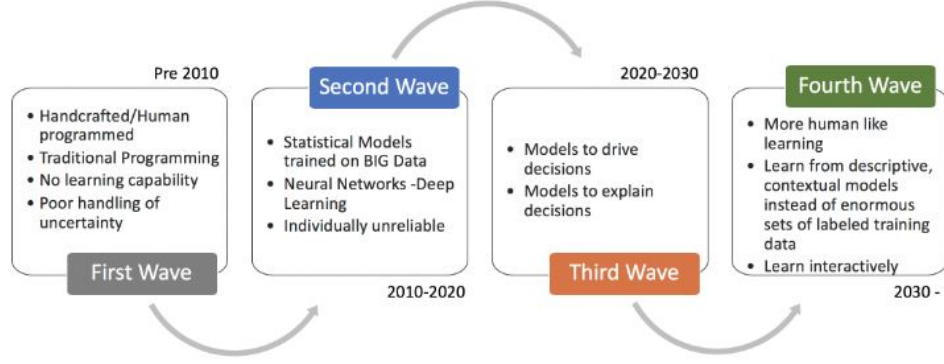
Pre 2010

• Handcrafted/Human programmed
• Traditional Programming
• No learning capability
• Poor handling of uncertainty

First Wave

Second Wave

• Statistical Models trained on BIG Data
• Neural Networks -Deep Learning
• Individually unreliable

2010-2020

2020-2030

• Models to drive decisions
• Models to explain decisions

Third Wave

Fourth Wave

• More human like learning
• Learn from descriptive, contextual models instead of enormous sets of labeled training data
• Learn interactively

2030 -